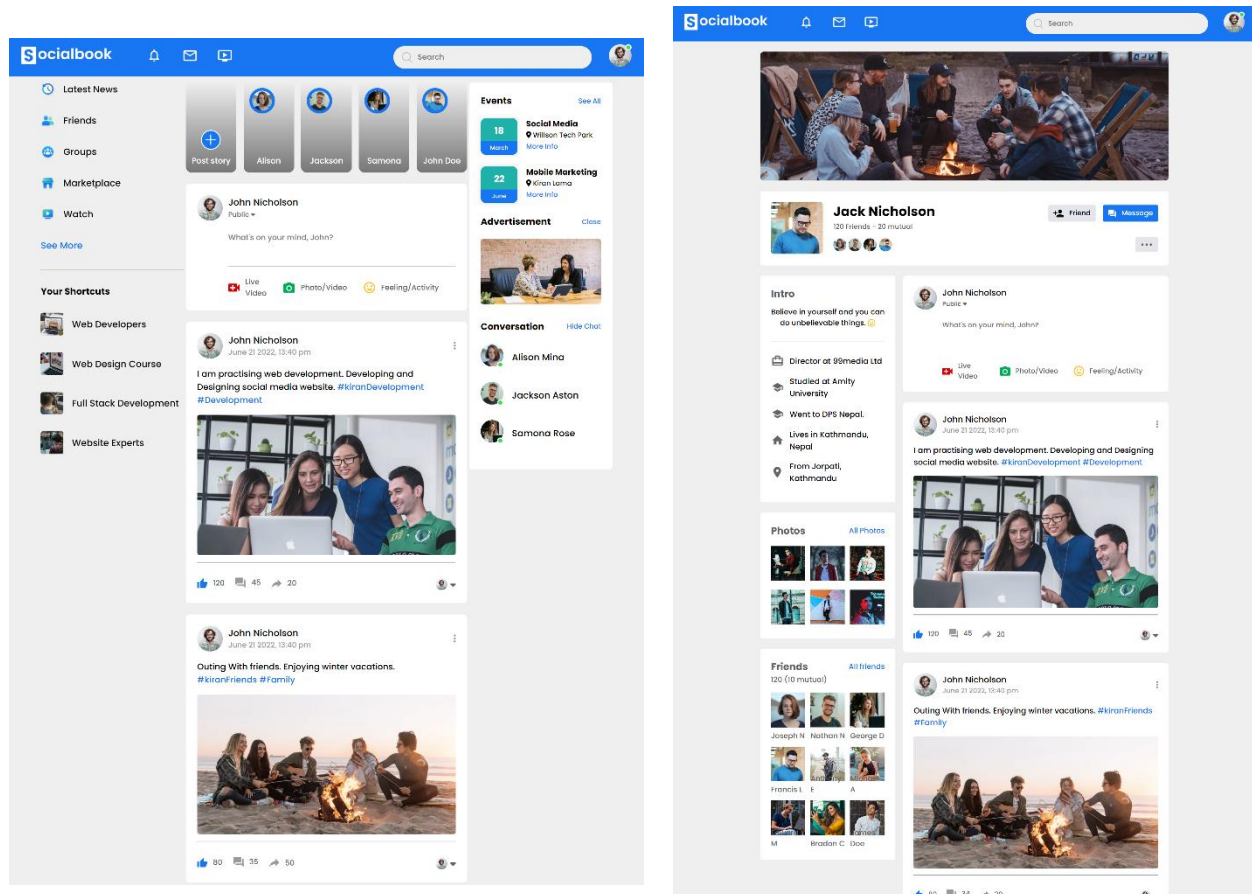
Socialbook

Search

Latest News

Friends

Groups

Marketplace

Watch

See More

Your Shortcuts

Web Developers

Web Design Course

Full Stack Development

Website Experts

Post story

Alison

Jackson

Samona

John Doe

John Nicholson
Public

What's on your mind, John?

Live Video

Photo/Video

Feeling/Activity

John Nicholson
June 21 2022, 13:40 pm

I am practising web development. Developing and Designing social media website. #kiranDevelopment #Development

120 45 20

John Nicholson
June 21 2022, 13:40 pm

Outing With friends. Enjoying winter vacations. #kiranFriends #Family

80 35 50

Events See All

18 March
Social Media
Willson Tech Park
More Info

22 June
Mobile Marketing
Kiran Lama
More Info

Advertisement Close

Conversation Hide Chat

Alison Mina

Jackson Aston

Samona Rose

Socialbook

Search

Jack Nicholson
120 Friends - 20 mutual

Friend

Message

...

Intro

Believe in yourself and you can do unbelievable things.

Director at 99media Ltd

Studied at Amity University

Went to DPS Nepal.

Lives in Kathmandu, Nepal

From Jorpati, Kathmandu

Photos All Photos

Friends All friends
120 (10 mutual)

Joseph N Nathan N George D

Francis L E A

M Bradon C Doo

John Nicholson
Public

What's on your mind, John?

Live Video

Photo/Video

Feeling/Activity

John Nicholson
June 21 2022, 13:40 pm

I am practising web development. Developing and Designing social media website. #kiranDevelopment #Development

120 45 20

John Nicholson
June 21 2022, 13:40 pm

Outing With friends. Enjoying winter vacations. #kiranFriends #Family